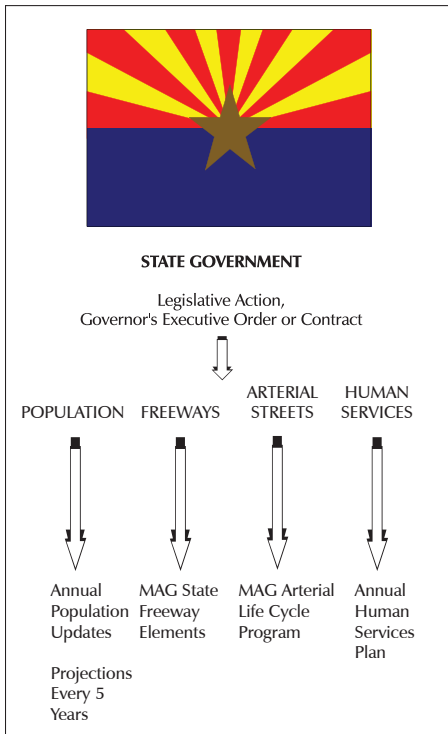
STATE GOVERNMENT

Legislative Action, Governor's Executive Order or Contract

POPULATION

Annual Population Updates

Projections Every 5 Years

FREEWAYS

MAG State Freeway Elements

ARTERIAL STREETS

MAG Arterial Life Cycle Program

HUMAN SERVICES

Annual Human Services Plan